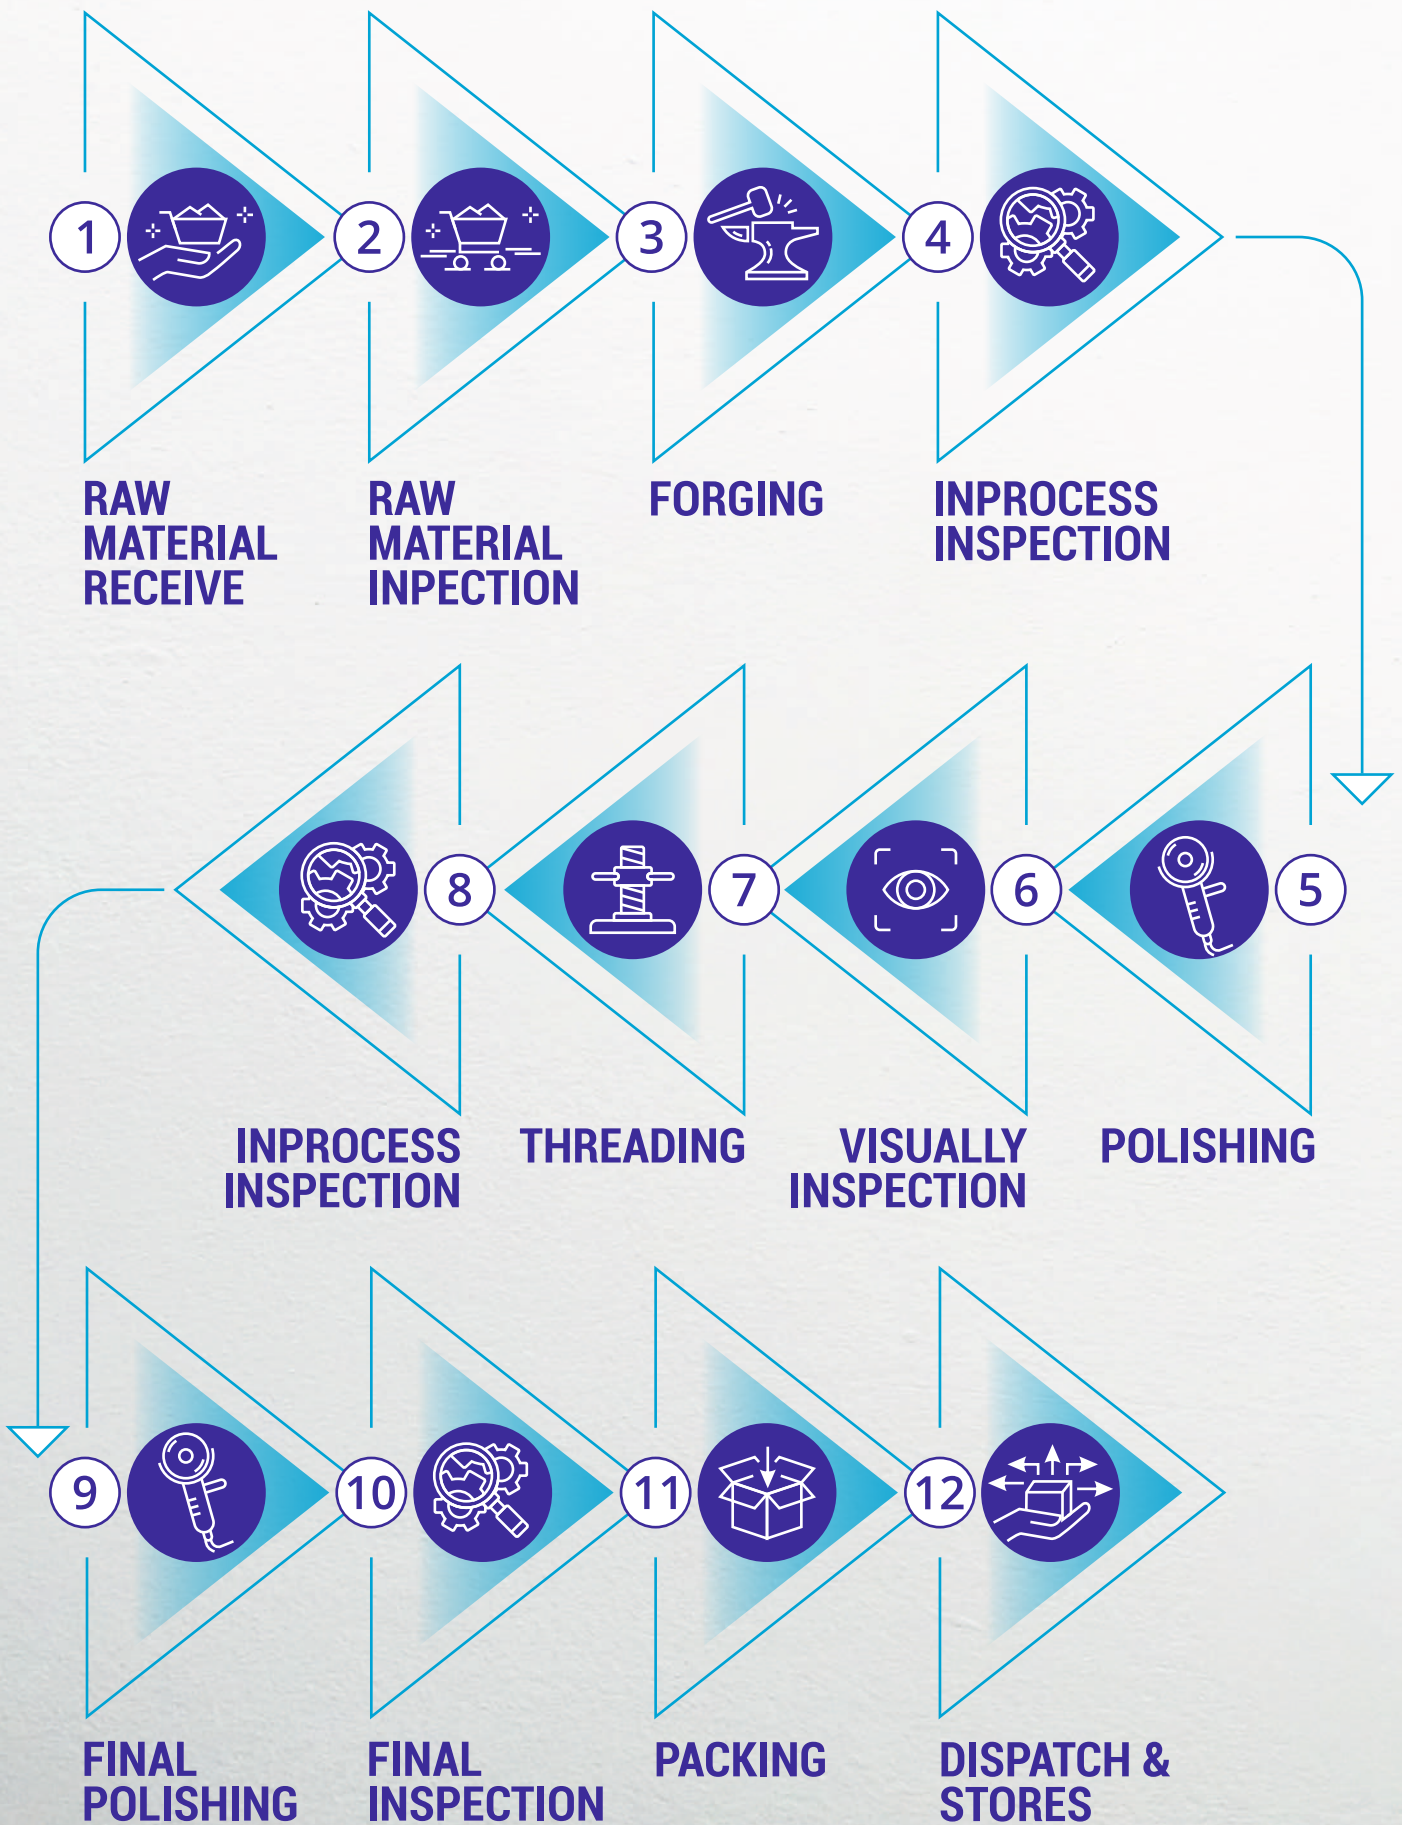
1
RAW MATERIAL RECEIVE

2
RAW MATERIAL INPECTION

3
FORGING

4
INPROCESS INSPECTION

5
POLISHING

6
VISUALLY INSPECTION

7
THREADING

8
INPROCESS INSPECTION

9
FINAL POLISHING

10
FINAL INSPECTION

11
PACKING

12
DISPATCH & STORES